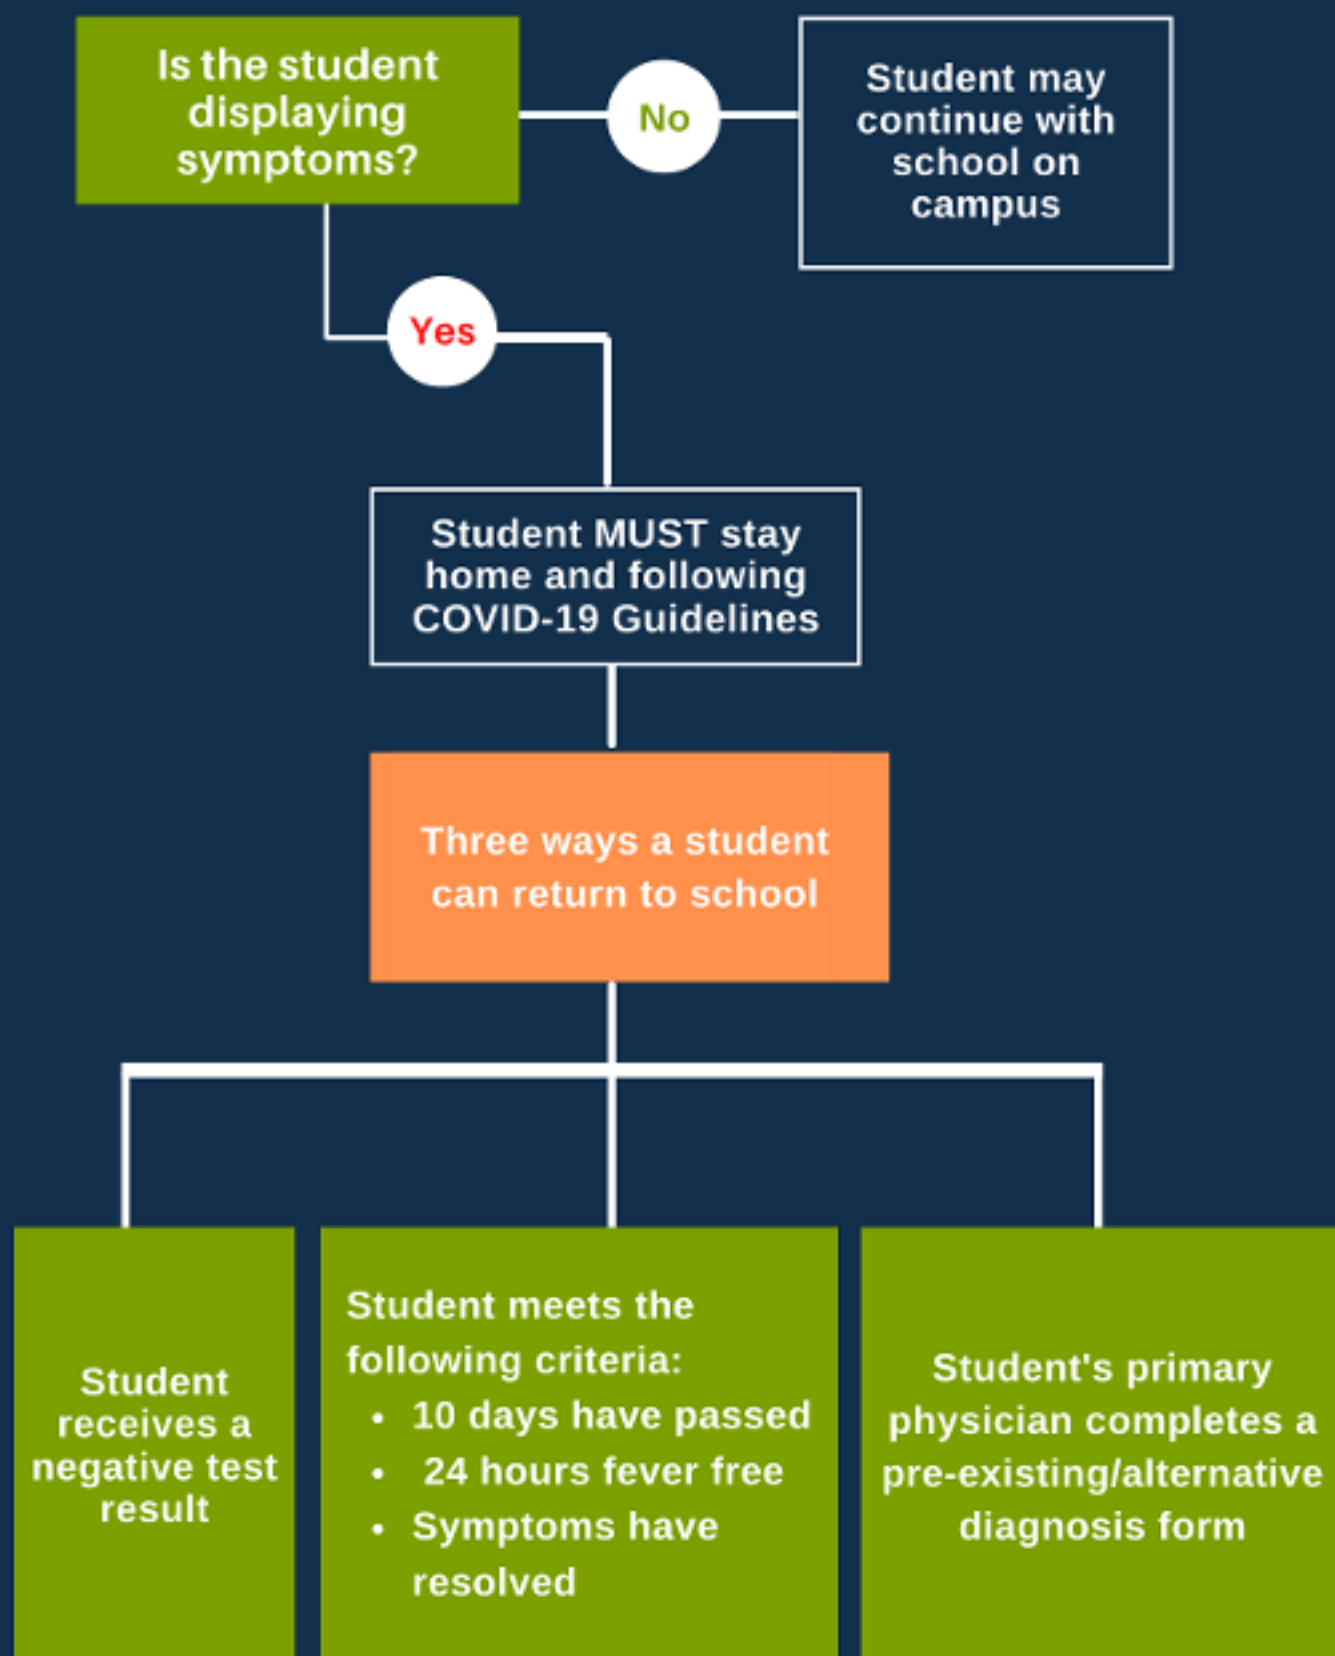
Is the student displaying symptoms?

No

Student may continue with school on campus

Yes

Student MUST stay home and following COVID-19 Guidelines

Three ways a student can return to school

Student receives a negative test result

Student meets the following criteria:
- 10 days have passed
- 24 hours fever free
- Symptoms have resolved

Student's primary physician completes a pre-existing/alternative diagnosis form